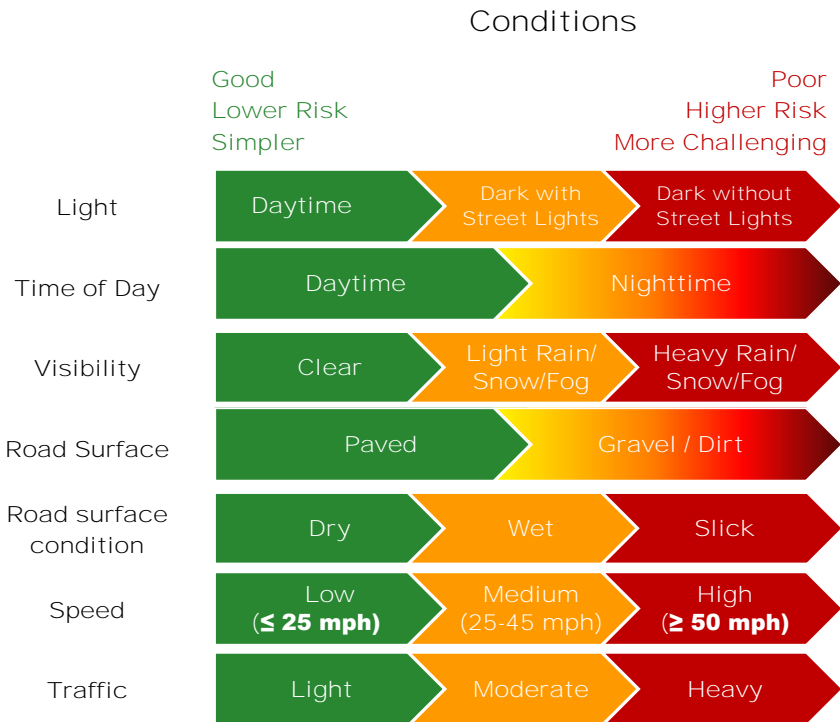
Conditions

Good
Lower Risk
Simpler

Poor
Higher Risk
More Challenging

| | | | |
|---|---|---|---|
| Light | Daytime | Dark with Street Lights | Dark without Street Lights |
| Time of Day | Daytime | Nighttime | |
| Visibility | Clear | Light Rain/ Snow/Fog | Heavy Rain/ Snow/Fog |
| Road Surface | Paved | Gravel / Dirt | |
| Road surface condition | Dry | Wet | Slick |
| Speed | Low (≤ 25 mph) | Medium (25-45 mph) | High (≥ 50 mph) |
| Traffic | Light | Moderate | Heavy |